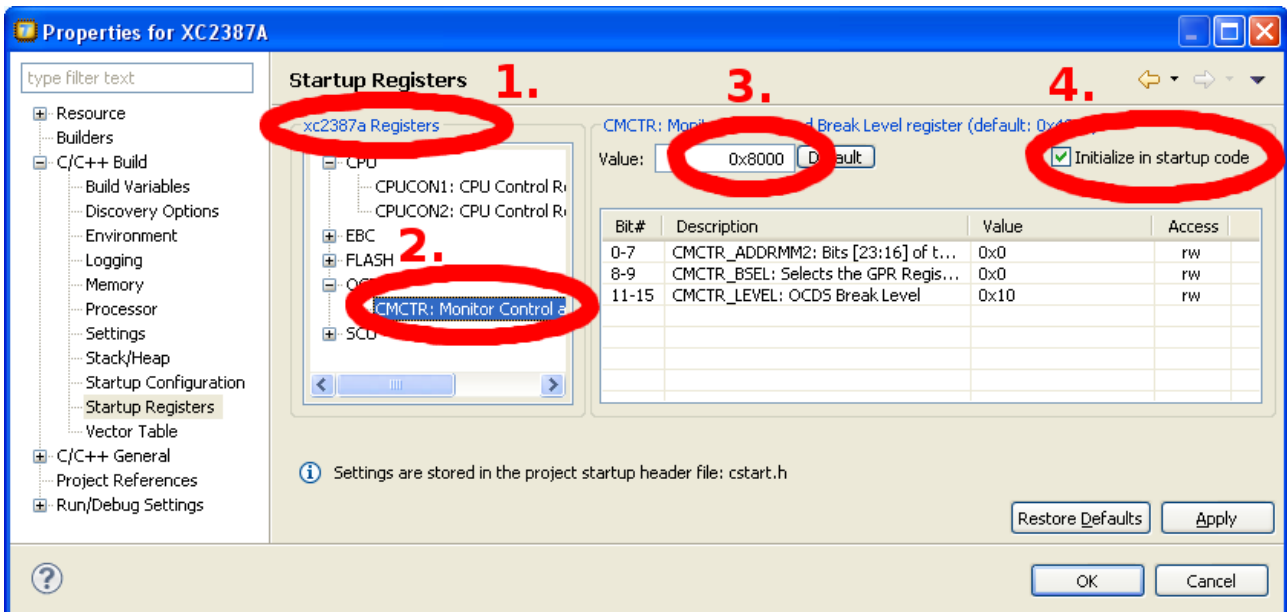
Properties for XC2387A

type filter text

Resource
Builders
C/C++ Build
Build Variables
Discovery Options
Environment
Logging
Memory
Processor
Settings
Stack/Heap
Startup Configuration
Startup Registers
Vector Table
C/C++ General
Project References
Run/Debug Settings

Startup Registers 1.

xc2387a Registers

CPU
CPUCON1: CPU Control R
CPUCON2: CPU Control R
EBC
FLASH 2.
OC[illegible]
CMCTR: Monitor Control a
SCU

3. 4.

CMCTR: Moni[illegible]d Break Level register (default: 0x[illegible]

Value: 0x8000 D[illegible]fault

Initialize in startup code

| Bit# | Description | Value | Access |
|---|---|---|---|
| 0-7 | CMCTR_ADDRMM2: Bits [23:16] of t... | 0x0 | rw |
| 8-9 | CMCTR_BSEL: Selects the GPR Regis... | 0x0 | rw |
| 11-15 | CMCTR_LEVEL: OCDS Break Level | 0x10 | rw |

Settings are stored in the project startup header file: cstart.h

Restore Defaults
Apply

OK
Cancel